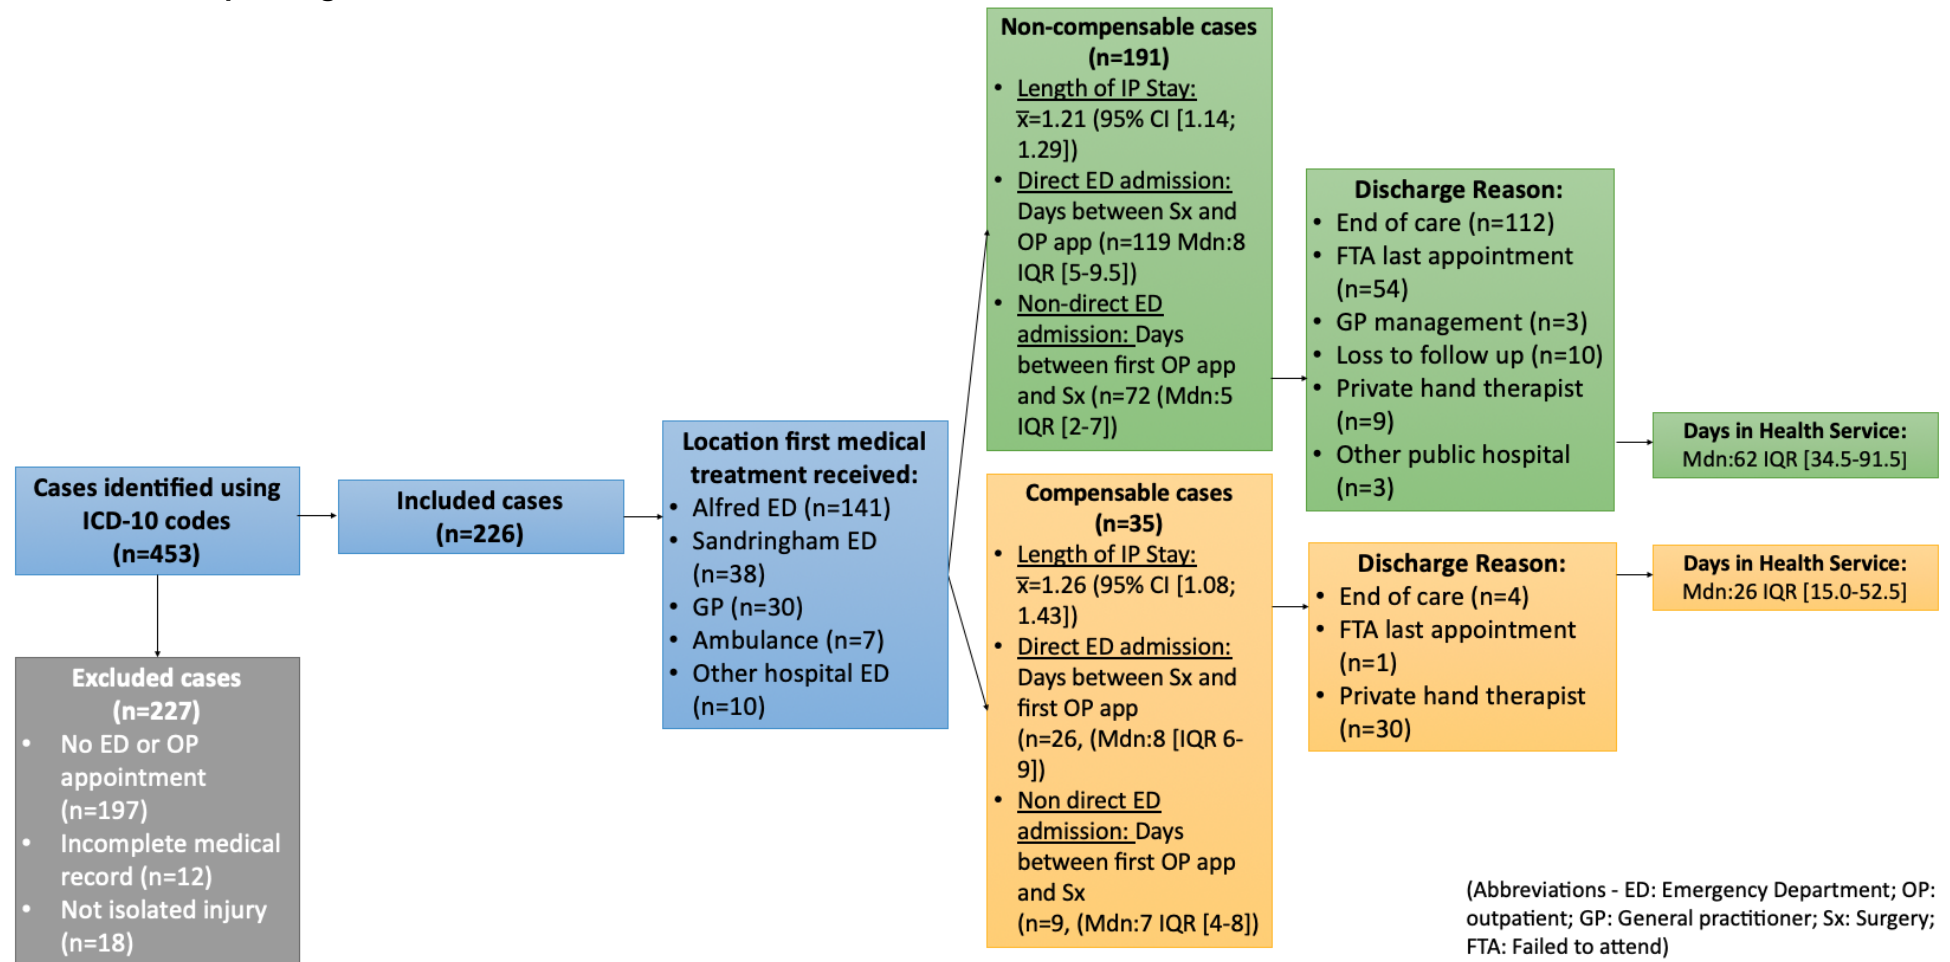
Cases identified using ICD-10 codes (n=453)

Excluded cases (n=227)
- No ED or OP appointment (n=197)
- Incomplete medical record (n=12)
- Not isolated injury (n=18)

Included cases (n=226)

Location first medical treatment received:
- Alfred ED (n=141)
- Sandringham ED (n=38)
- GP (n=30)
- Ambulance (n=7)
- Other hospital ED (n=10)

Non-compensable cases (n=191)
- Length of IP Stay: $\bar{x}$=1.21 (95% CI [1.14; 1.29])
- Direct ED admission: Days between Sx and OP app (n=119 Mdn:8 IQR [5-9.5])
- Non-direct ED admission: Days between first OP app and Sx (n=72 (Mdn:5 IQR [2-7])

Discharge Reason:
- End of care (n=112)
- FTA last appointment (n=54)
- GP management (n=3)
- Loss to follow up (n=10)
- Private hand therapist (n=9)
- Other public hospital (n=3)

Days in Health Service: Mdn:62 IQR [34.5-91.5]

Compensable cases (n=35)
- Length of IP Stay: $\bar{x}$=1.26 (95% CI [1.08; 1.43])
- Direct ED admission: Days between Sx and first OP app (n=26, (Mdn:8 [IQR 6-9])
- Non direct ED admission: Days between first OP app and Sx (n=9, (Mdn:7 IQR [4-8])

Discharge Reason:
- End of care (n=4)
- FTA last appointment (n=1)
- Private hand therapist (n=30)

Days in Health Service: Mdn:26 IQR [15.0-52.5]

(Abbreviations - ED: Emergency Department; OP: outpatient; GP: General practitioner; Sx: Surgery; FTA: Failed to attend)